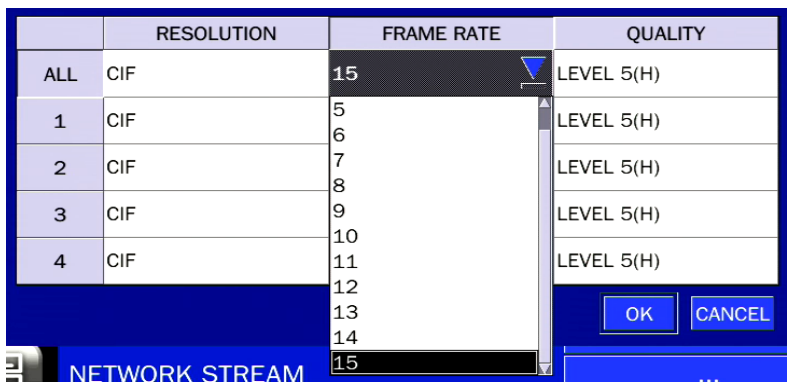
|  | RESOLUTION | FRAME RATE | QUALITY |
|---|---|---|---|
| ALL | CIF | 15 | LEVEL 5(H) |
| 1 | CIF |  | LEVEL 5(H) |
| 2 | CIF |  | LEVEL 5(H) |
| 3 | CIF |  | LEVEL 5(H) |
| 4 | CIF |  | LEVEL 5(H) |

5
6
7
8
9
10
11
12
13
14
15

OK CANCEL

NETWORK STREAM